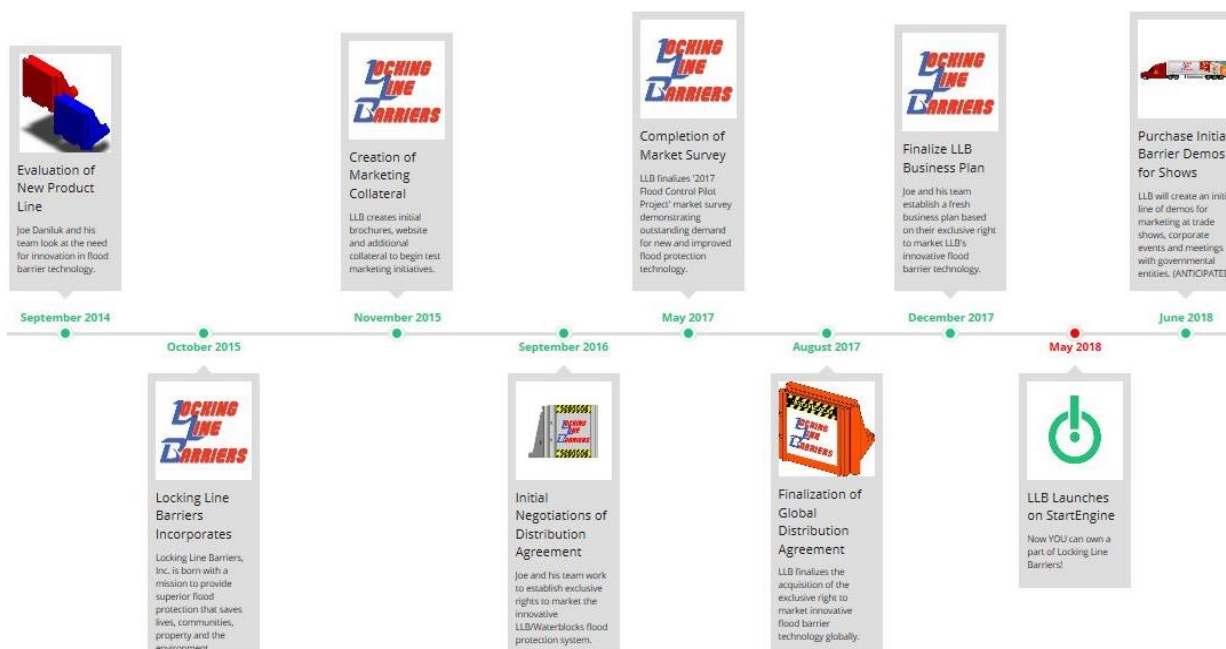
Evaluation of New Product Line

Joe Daniluk and his team look at the need for innovation in flood barrier technology.

September 2014

October 2015

LOCKING LINE BARRIERS

Locking Line Barriers Incorporates

Locking Line Barriers, Inc. is born with a mission to provide superior flood protection that saves lives, communities, property and the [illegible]

LOCKING LINE BARRIERS

Creation of Marketing Collateral

LLB creates initial brochures, website and additional collateral to begin test marketing initiatives.

November 2015

September 2016

LOCKING LINE BARRIERS

Initial Negotiations of Distribution Agreement

Joe and his team work to establish exclusive rights to market the innovative LLB/Waterblocks flood protection system.

LOCKING LINE BARRIERS

Completion of Market Survey

LLB finalizes '2017 Flood Control Pilot Project' market survey demonstrating outstanding demand for new and improved flood protection technology.

May 2017

August 2017

LOCKING LINE BARRIERS

Finalization of Global Distribution Agreement

LLB finalizes the acquisition of the exclusive right to market innovative flood barrier technology globally.

LOCKING LINE BARRIERS

Finalize LLB Business Plan

Joe and his team establish a fresh business plan based on their exclusive right to market LLB's innovative flood barrier technology.

December 2017

May 2018

LLB Launches on StartEngine

Now YOU can own a part of Locking Line Barriers!

Purchase Initia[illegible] Barrier Demos for Shows

LLB will create an initi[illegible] line of demos for marketing at trade shows, corporate events and meetings with governmental entities. (ANTICIPATED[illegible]

June 2018